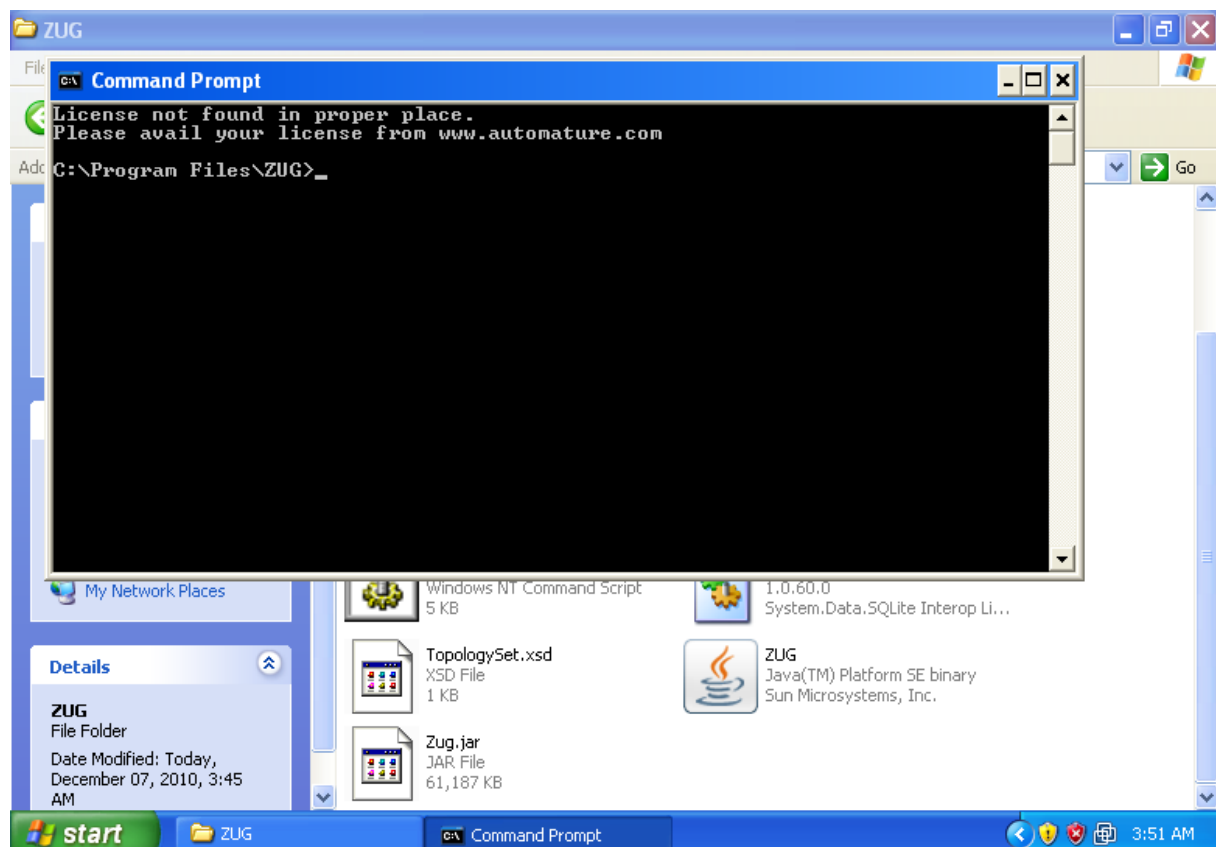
ZUG

File

Add

Go

Command Prompt

License not found in proper place.
Please avail your license from www.automature.com

C:\Program Files\ZUG>_

My Network Places

Details

ZUG
File Folder

Date Modified: Today, December 07, 2010, 3:45 AM

Windows NT Command Script
5 KB

1.0.60.0
System.Data.SQLite Interop Li...

TopologySet.xsd
XSD File
1 KB

ZUG
Java(TM) Platform SE binary
Sun Microsystems, Inc.

Zug.jar
JAR File
61,187 KB

start

ZUG

Command Prompt

3:51 AM